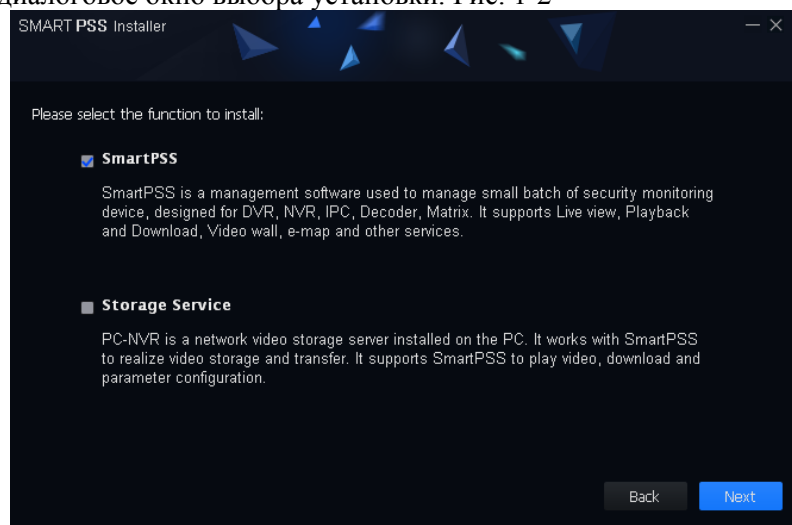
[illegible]иалоговое окно выбора установки. Рис. 1-2

SMART PSS Installer

— ×

Please select the function to install:

SmartPSS

SmartPSS is a management software used to manage small batch of security monitoring device, designed for DVR, NVR, IPC, Decoder, Matrix. It supports Live view, Playback and Download, Video wall, e-map and other services.

Storage Service

PC-NVR is a network video storage server installed on the PC. It works with SmartPSS to realize video storage and transfer. It supports SmartPSS to play video, download and parameter configuration.

Back

Next